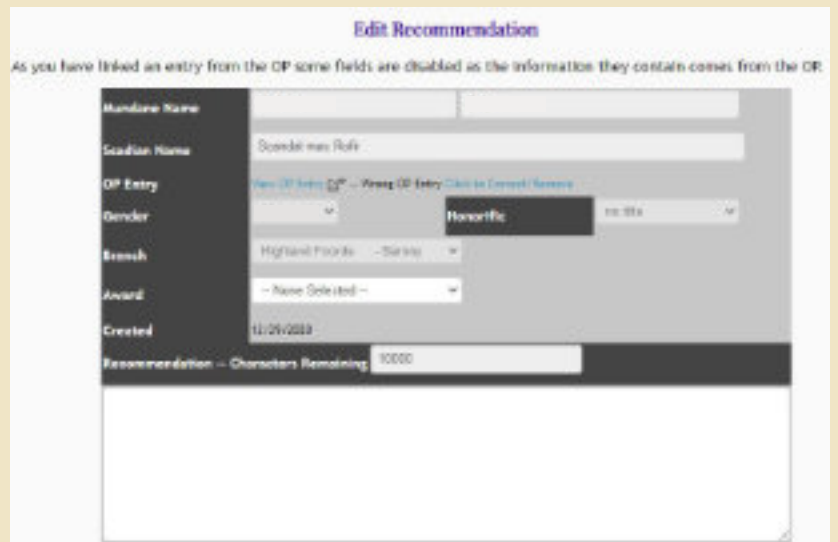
Edit Recommendation

As you have linked an entry from the OP some fields are disabled as the information they contain comes from the OP.

Mundane Name

Scadian Name
Sceadel mac Rolfr

OP Entry
View OP Entry — Wrong OP Entry Click to Correct/Remove

Gender

Honorific
no title

Branch
Highland Foorde - Barony

Award
-- None Selected --

Created
11/25/2019

Recommendation -- Characters Remaining
10000